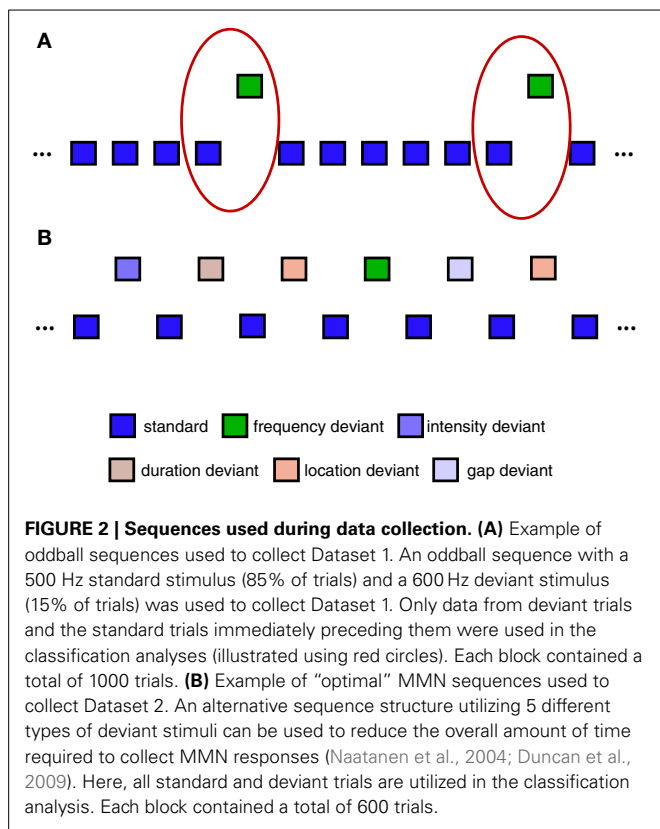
A

...

...

B

...

...

standard frequency deviant intensity deviant

duration deviant location deviant gap deviant

**FIGURE 2 | Sequences used during data collection. (A)** Example of oddball sequences used to collect Dataset 1. An oddball sequence with a 500 Hz standard stimulus (85% of trials) and a 600 Hz deviant stimulus (15% of trials) was used to collect Dataset 1. Only data from deviant trials and the standard trials immediately preceding them were used in the classification analyses (illustrated using red circles). Each block contained a total of 1000 trials. **(B)** Example of "optimal" MMN sequences used to collect Dataset 2. An alternative sequence structure utilizing 5 different types of deviant stimuli can be used to reduce the overall amount of time required to collect MMN responses (Naatanen et al., 2004; Duncan et al., 2009). Here, all standard and deviant trials are utilized in the classification analysis. Each block contained a total of 600 trials.